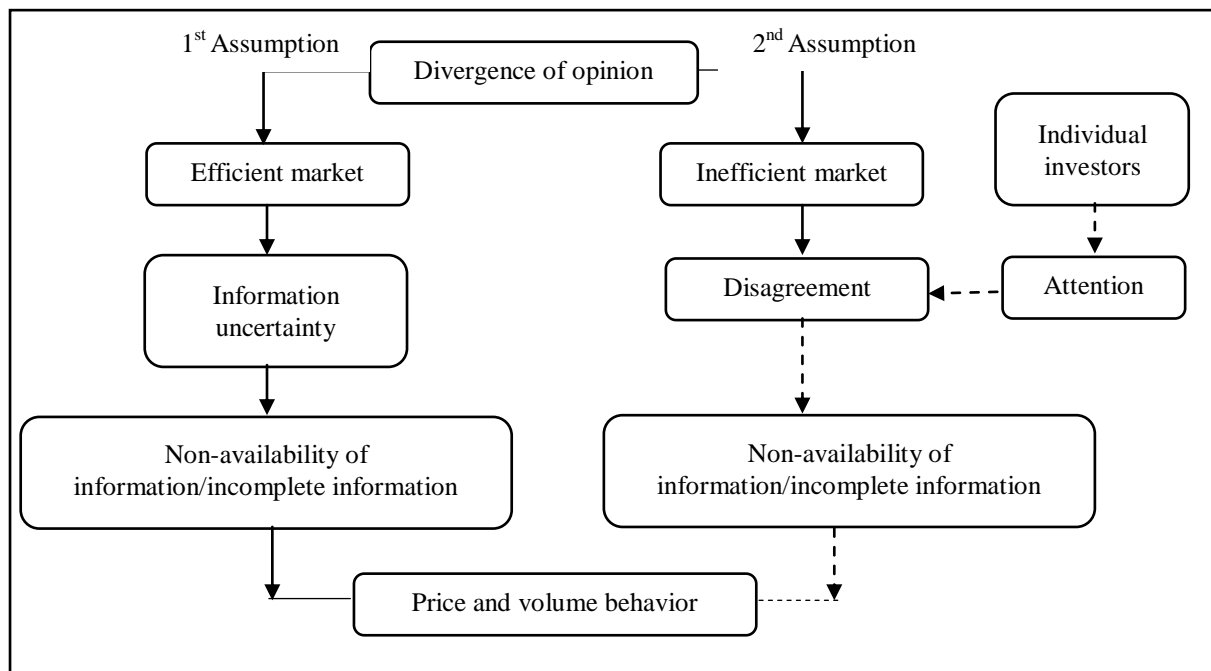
1$^{st}$ Assumption

Divergence of opinion

2$^{nd}$ Assumption

Efficient market

Inefficient market

Individual investors

Information uncertainty

Disagreement

Attention

Non-availability of information/incomplete information

Non-availability of information/incomplete information

Price and volume behavior